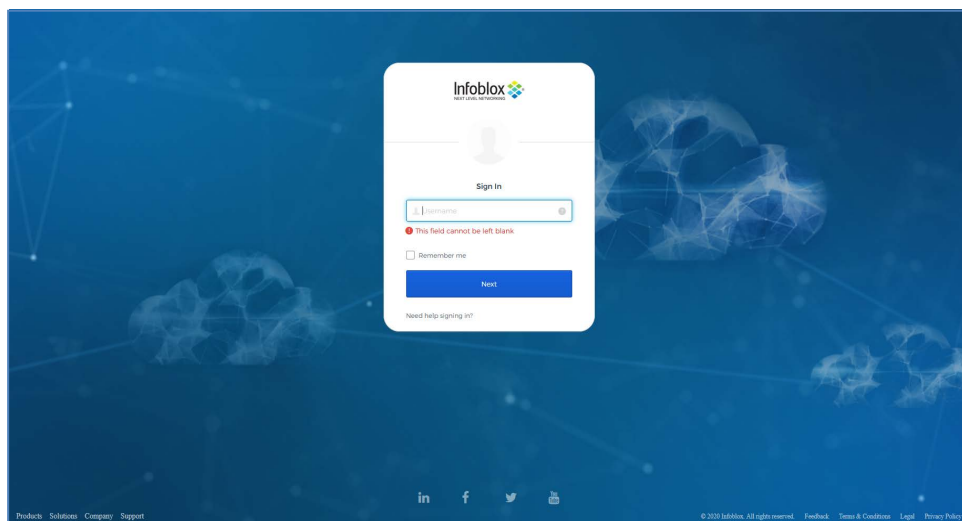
Infoblox
NEXT LEVEL NETWORKING

Sign In

Username

This field cannot be left blank

Remember me

Next

Need help signing in?

in f You Tube

Products Solutions Company Support

© 2020 Infoblox. All rights reserved. Feedback Terms & Conditions Legal Privacy Policy